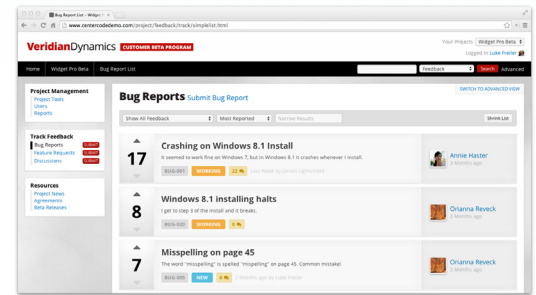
Bug Report List - Widget Pr ×

www.centercodedemo.com/project/feedback/track/simplelist.html

VeridianDynamics CUSTOMER BETA PROGRAM

Your Projects: Widget Pro Beta

Logged in Luke Freiler

Home Widget Pro Beta Bug Report List

Feedback Search Advanced

Project Management
Project Tasks
Users
Reports

Track Feedback
Bug Reports SUBMIT
Feature Requests SUBMIT
Discussions SUBMIT

Resources
Project News
Agreements
Beta Releases

Bug Reports Submit Bug Report

SWITCH TO ADVANCED VIEW

Show All Feedback
Most Reported
Narrow Results
Shrink List

17
Crashing on Windows 8.1 Install
It seemed to work fine on Windows 7, but in Windows 8.1 it crashes whenever I install.
BUG-001 WORKING 22 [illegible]
Annie Haster
3 Months ago

8
Windows 8.1 installing halts
I get to step 3 of the install and it breaks.
BUG-007 WORKING 8
Orianna Reveck
3 Months ago

7
Misspelling on page 45
The word "misspelling" is spelled "mispelling" on page 45. Common mistake!
BUG-005 NEW 0 3 Months ago by Luke Freiler
Orianna Reveck
3 Months ago